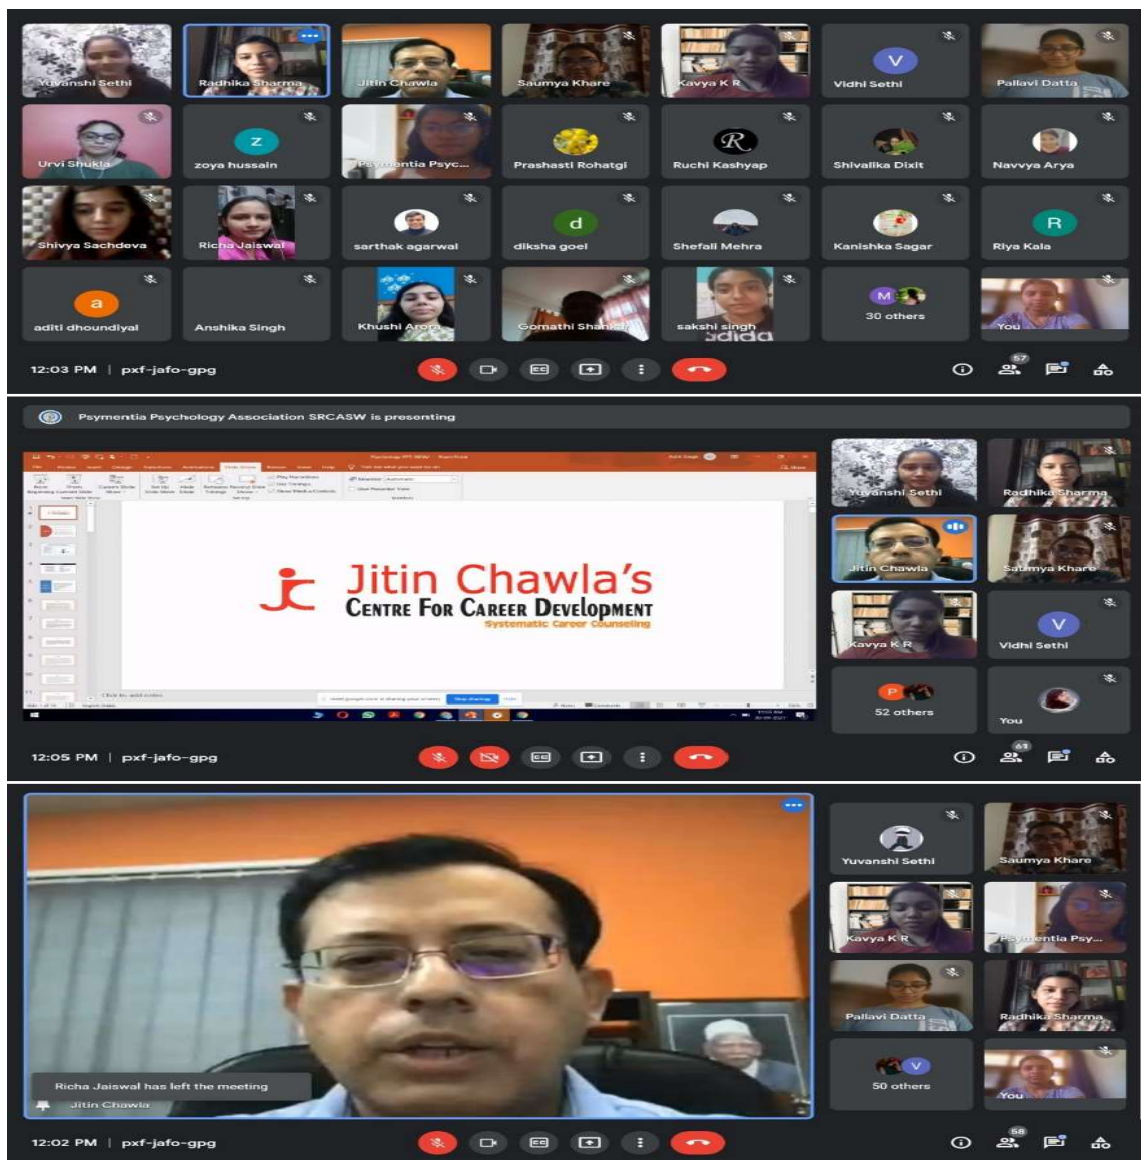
Yuvanshi Sethi
Radhika Sharma
Jitin Chawla
Saumya Khare
Kavya K R
V
Vidhi Sethi
Pallavi Datta
Urvi Shukla
z
zoya hussain
Psymentia Psyc...
Prashasti Rohatgi
Ruchi Kashyap
Shivalika Dixit
Navvya Arya
Shivya Sachdeva
Richa Jaiswal
sarthak agarwal
d
diksha goel
Shefali Mehra
Kanishka Sagar
R
Riya Kala
a
aditi dhoundiyal
Anshika Singh
Khushi Arora
Gomathi Shankar
sakshi singh
30 others
You
12:03 PM | pxf-jafo-gpg
57

Psymentia Psychology Association SRCASW is presenting
Jitin Chawla's
Centre For Career Development
Systematic Career Counseling
Yuvanshi Sethi
Radhika Sharma
Jitin Chawla
Saumya Khare
Kavya K R
V
Vidhi Sethi
P
52 others
You
12:05 PM | pxf-jafo-gpg
61

Yuvanshi Sethi
Saumya Khare
Kavya K R
Psymentia Psy...
Pallavi Datta
Radhika Sharma
V
50 others
You
Richa Jaiswal has left the meeting
Jitin Chawla
12:02 PM | pxf-jafo-gpg
58